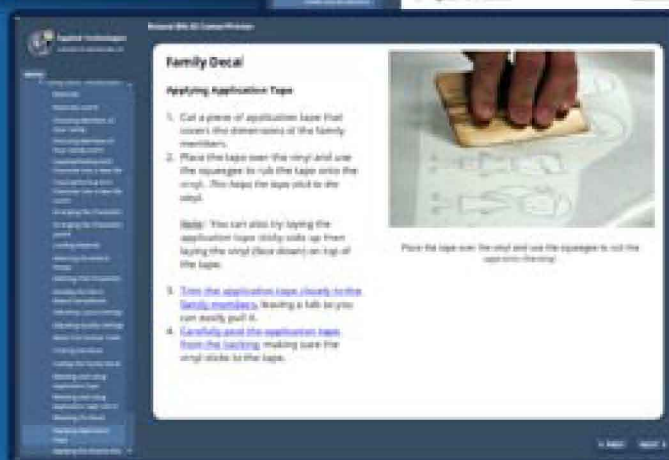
Family Decal

Applying Application Tape

1. Cut a piece of application tape that covers the dimensions of the family members.
2. Place the tape over the vinyl and use the squeegee to rub the tape onto the vinyl. This helps the tape stick to the vinyl.

Note: You can also try laying the application tape sticky side up then laying the vinyl (face down) on top of the tape.

3. Trim the application tape closely to the family members, leaving a tab so you can easily pull it.
4. Carefully peel the application tape from the backing, making sure the vinyl sticks to the tape.

Place the tape over the vinyl and use the squeegee to rub the tape onto the vinyl.

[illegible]